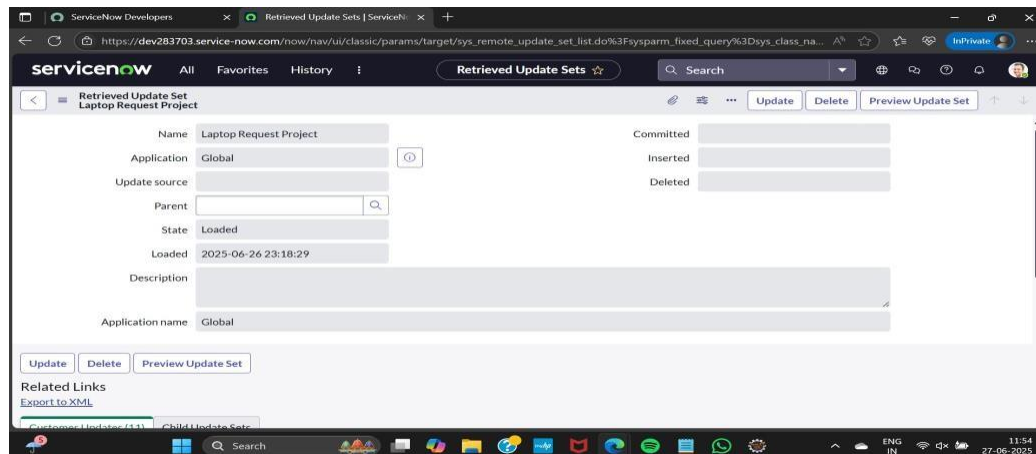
ServiceNow Developers
Retrieved Update Sets | ServiceN
https://dev283703.service-now.com/now/nav/ui/classic/params/target/sys_remote_update_set_list.do%3Fsysparm_fixed_query%3Dsys_class_na...
InPrivate

servicenow All Favorites History
Retrieved Update Sets ☆
Search

Retrieved Update Set
Laptop Request Project
Update Delete Preview Update Set

| | | | |
|---|---|---|---|
| Name | Laptop Request Project | Committed | |
| Application | Global | Inserted | |
| Update source | | Deleted | |
| Parent | | | |
| State | Loaded | | |
| Loaded | 2025-06-26 23:18:29 | | |
| Description | | | |
| Application name | Global | | |

Update Delete Preview Update Set
Related Links
Export to XML
Customer Updates (11) Child Update Sets

Search
ENG IN
11:54
27-06-2025